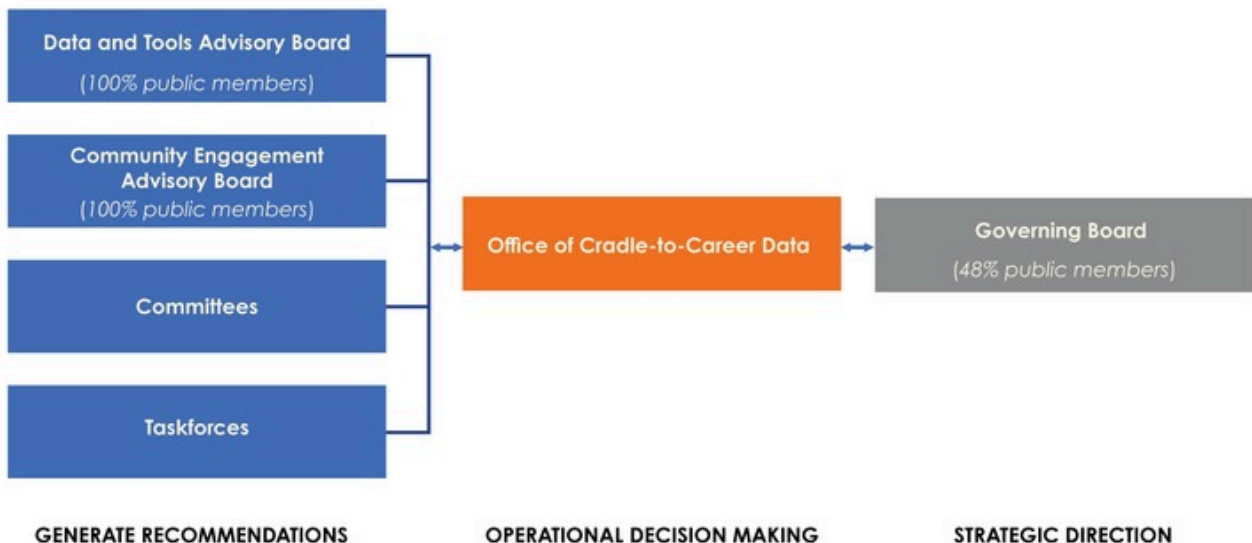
Data and Tools Advisory Board
(100% public members)

Community Engagement Advisory Board
(100% public members)

Committees

Taskforces

Office of Cradle-to-Career Data

Governing Board
(48% public members)

GENERATE RECOMMENDATIONS

OPERATIONAL DECISION MAKING

STRATEGIC DIRECTION